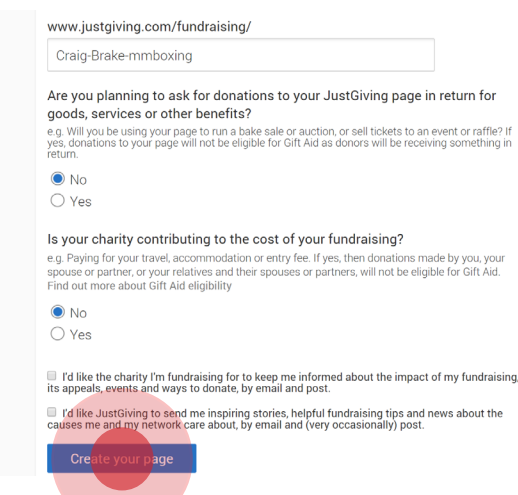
www.justgiving.com/fundraising/

Craig-Brake-mmboxing

Are you planning to ask for donations to your JustGiving page in return for goods, services or other benefits?

e.g. Will you be using your page to run a bake sale or auction, or sell tickets to an event or raffle? If yes, donations to your page will not be eligible for Gift Aid as donors will be receiving something in return.

No

Yes

Is your charity contributing to the cost of your fundraising?

e.g. Paying for your travel, accommodation or entry fee. If yes, then donations made by you, your spouse or partner, or your relatives and their spouses or partners, will not be eligible for Gift Aid. Find out more about Gift Aid eligibility

No

Yes

I'd like the charity I'm fundraising for to keep me informed about the impact of my fundraising, its appeals, events and ways to donate, by email and post.

I'd like JustGiving to send me inspiring stories, helpful fundraising tips and news about the causes me and my network care about, by email and (very occasionally) post.

Create your page